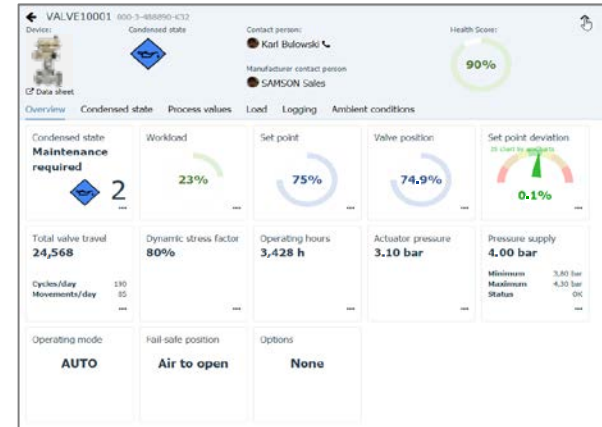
VALVE10001 000-3-488890-432
Device:
Data sheet
Condensed state
Contact person:
Karl Bulowski
Manufacturer contact person
SAMSON Sales
Health Score:
90%

Overview Condensed state Process values Load Logging Ambient conditions

Condensed state
Maintenance required
2
...

Workload
23%
...

Set point
75%
...

Valve position
74.9%
...

Set point deviation
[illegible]
0.1%
...

Total valve travel
24,568
Cycles/day 190
Movements/day 85
...

Dynamic stress factor
80%
...

Operating hours
3,428 h
...

Actuator pressure
3.10 bar
...

Pressure supply
4.00 bar
Minimum 3,80 bar
Maximum 4,30 bar
Status OK
...

Operating mode
AUTO

Fail-safe position
Air to open

Options
None